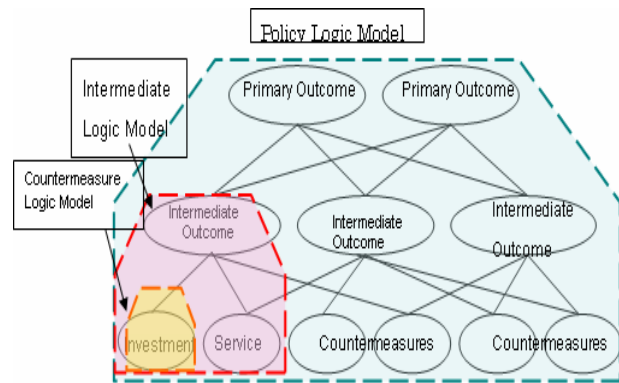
Policy Logic Model

Intermediate Logic Model

Countermeasure Logic Model

Primary Outcome

Primary Outcome

Intermediate Outcome

Intermediate Outcome

Intermediate Outcome

Investment

Service

Countermeasures

Countermeasures